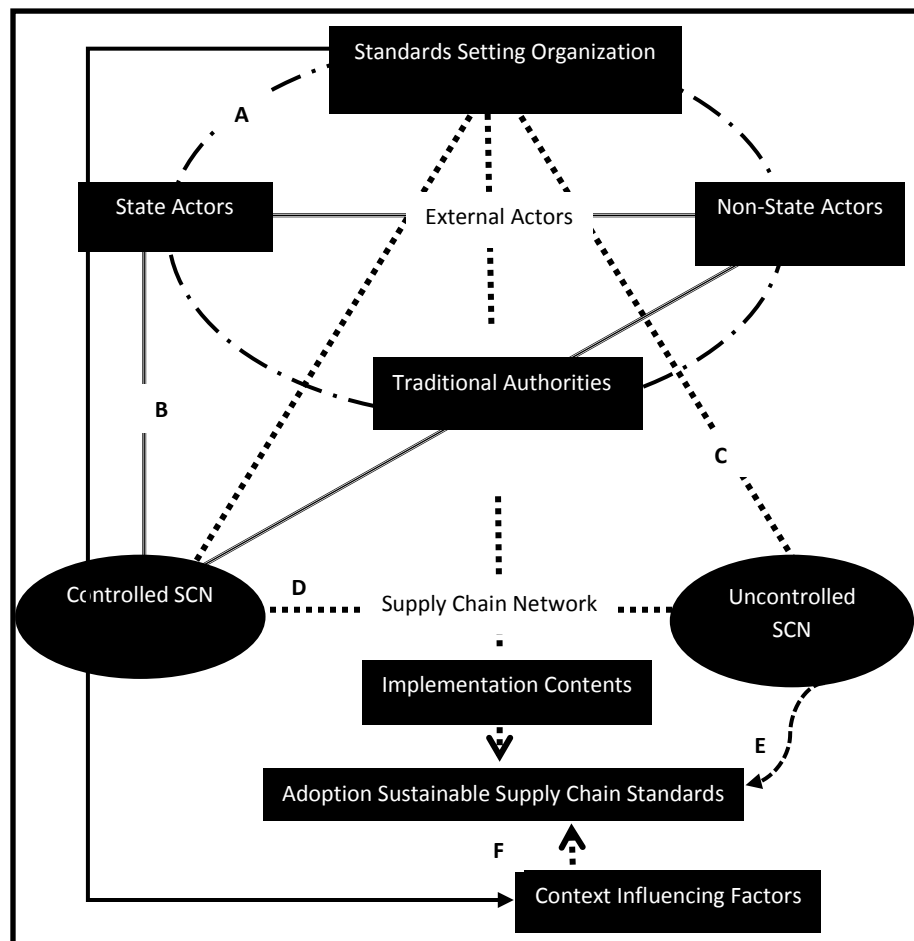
Standards Setting Organization

A

State Actors

External Actors

Non-State Actors

Traditional Authorities

B

C

Controlled SCN

D

Supply Chain Network

Uncontrolled SCN

Implementation Contents

E

Adoption Sustainable Supply Chain Standards

F

Context Influencing Factors